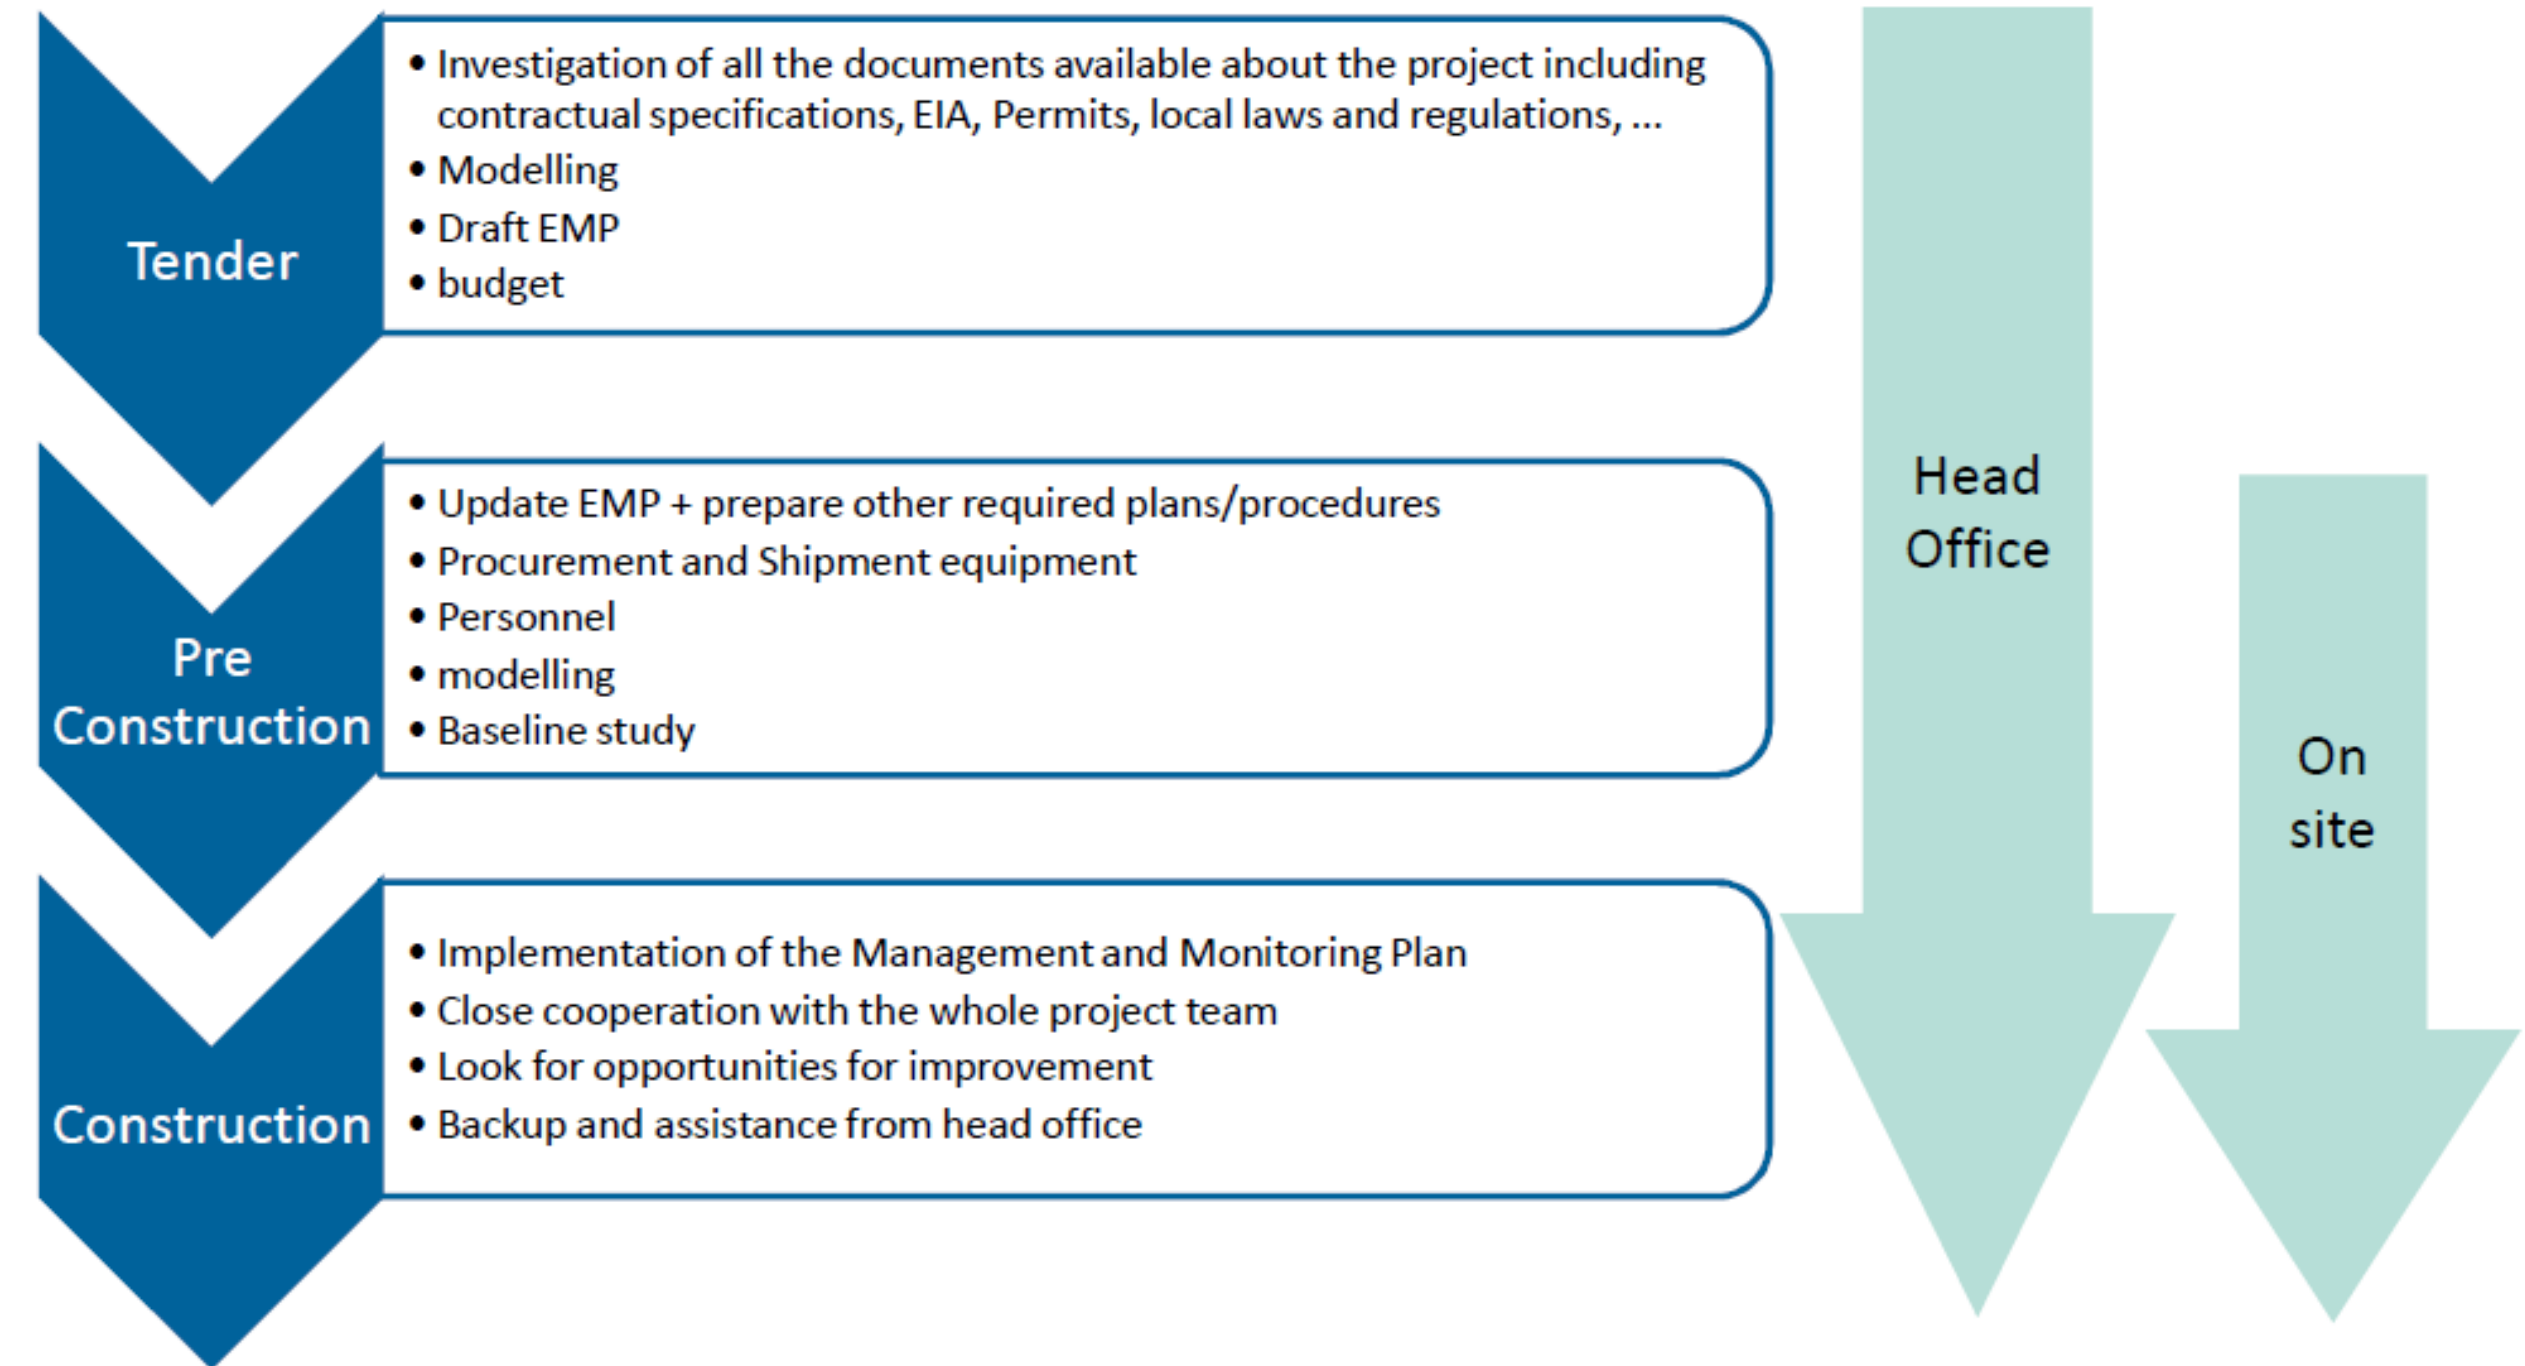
Tender

- Investigation of all the documents available about the project including contractual specifications, EIA, Permits, local laws and regulations, ...
- Modelling
- Draft EMP
- budget

Pre Construction

- Update EMP + prepare other required plans/procedures
- Procurement and Shipment equipment
- Personnel
- modelling
- Baseline study

Construction

- Implementation of the Management and Monitoring Plan
- Close cooperation with the whole project team
- Look for opportunities for improvement
- Backup and assistance from head office

Head Office

On site